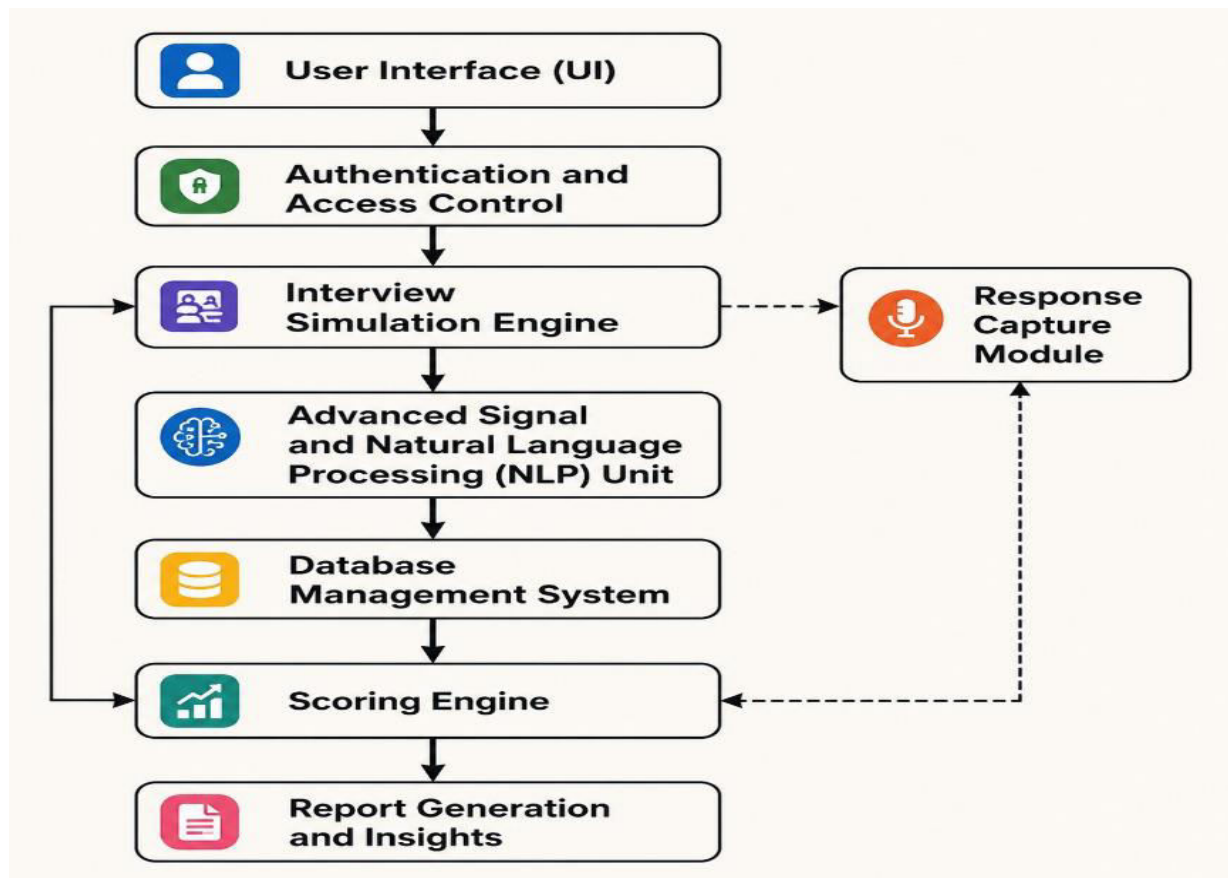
User Interface (UI)

Authentication and Access Control

Interview Simulation Engine

Response Capture Module

Advanced Signal and Natural Language Processing (NLP) Unit

Database Management System

Scoring Engine

Report Generation and Insights